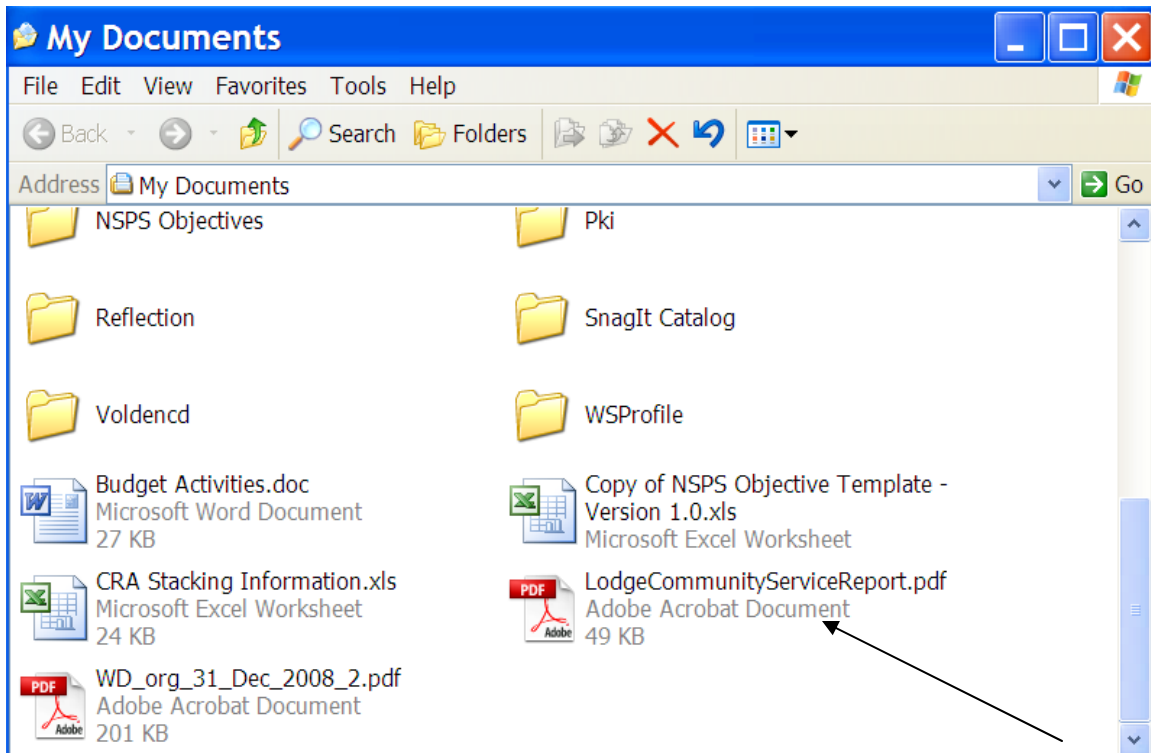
My Documents

File Edit View Favorites Tools Help

Back Search Folders

Address My Documents Go

NSPS Objectives

Pki

Reflection

SnagIt Catalog

Voldencd

WSProfile

Budget Activities.doc
Microsoft Word Document
27 KB

Copy of NSPS Objective Template - Version 1.0.xls
Microsoft Excel Worksheet

CRA Stacking Information.xls
Microsoft Excel Worksheet
24 KB

PDF
Adobe
LodgeCommunityServiceReport.pdf
Adobe Acrobat Document
49 KB

PDF
Adobe
WD_org_31_Dec_2008_2.pdf
Adobe Acrobat Document
201 KB